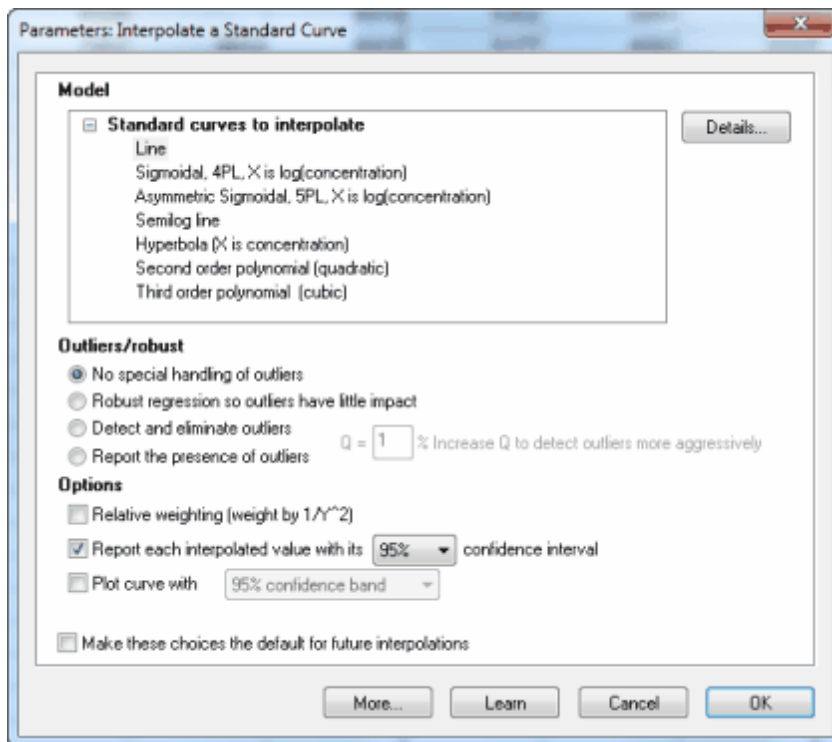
Parameters: Interpolate a Standard Curve

Model

⊟ Standard curves to interpolate
Line
Sigmoidal, 4PL, X is log(concentration)
Asymmetric Sigmoidal, 5PL, X is log(concentration)
Semilog line
Hyperbola (X is concentration)
Second order polynomial (quadratic)
Third order polynomial (cubic)

Details...

Outliers/robust

No special handling of outliers
Robust regression so outliers have little impact
Detect and eliminate outliers
Report the presence of outliers

Q = 1 % Increase Q to detect outliers more aggressively

Options

Relative weighting (weight by 1/Y^2)
Report each interpolated value with its 95% confidence interval
Plot curve with 95% confidence band

Make these choices the default for future interpolations

More... Learn Cancel OK